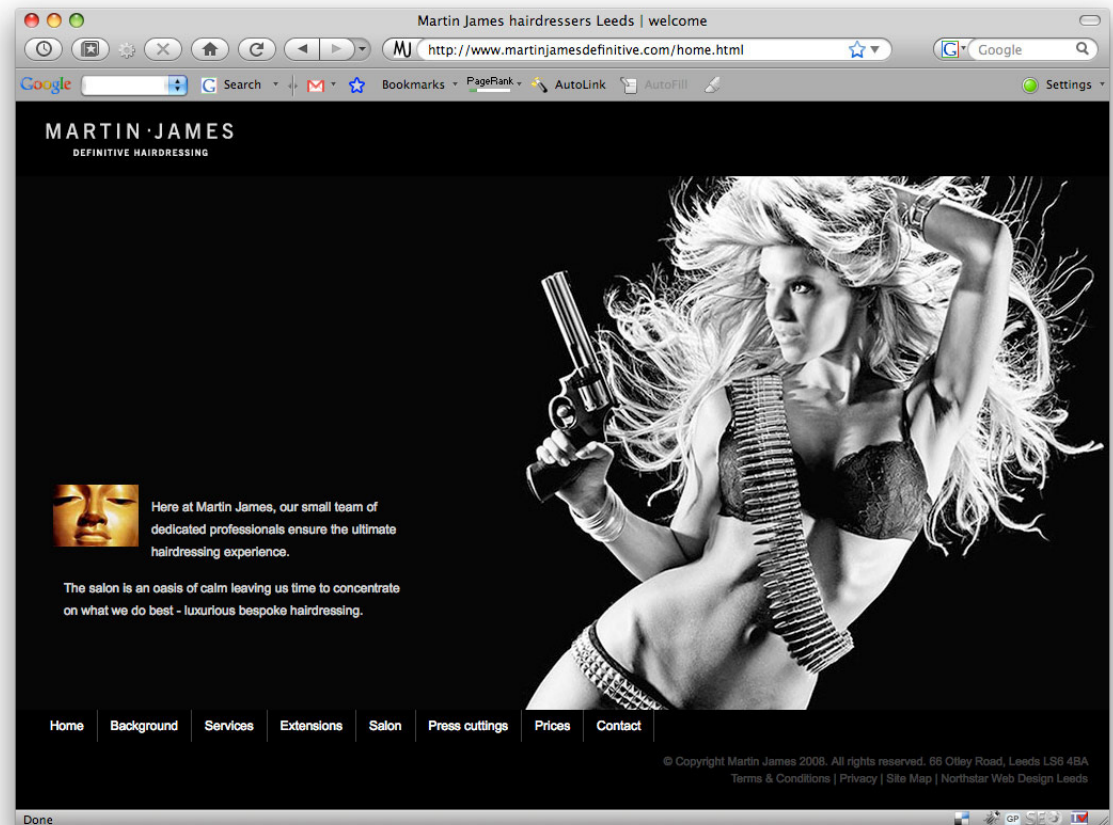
Martin James hairdressers Leeds | welcome

MJ http://www.martinjamesdefinitive.com/home.html

Google

Google Search Bookmarks PageRank AutoLink AutoFill Settings

MARTIN·JAMES
DEFINITIVE HAIRDRESSING

Here at Martin James, our small team of dedicated professionals ensure the ultimate hairdressing experience.

The salon is an oasis of calm leaving us time to concentrate on what we do best - luxurious bespoke hairdressing.

Home | Background | Services | Extensions | Salon | Press cuttings | Prices | Contact

© Copyright Martin James 2008. All rights reserved. 65 Otley Road, Leeds LS6 4BA
Terms & Conditions | Privacy | Site Map | Northstar Web Design Leeds

Done